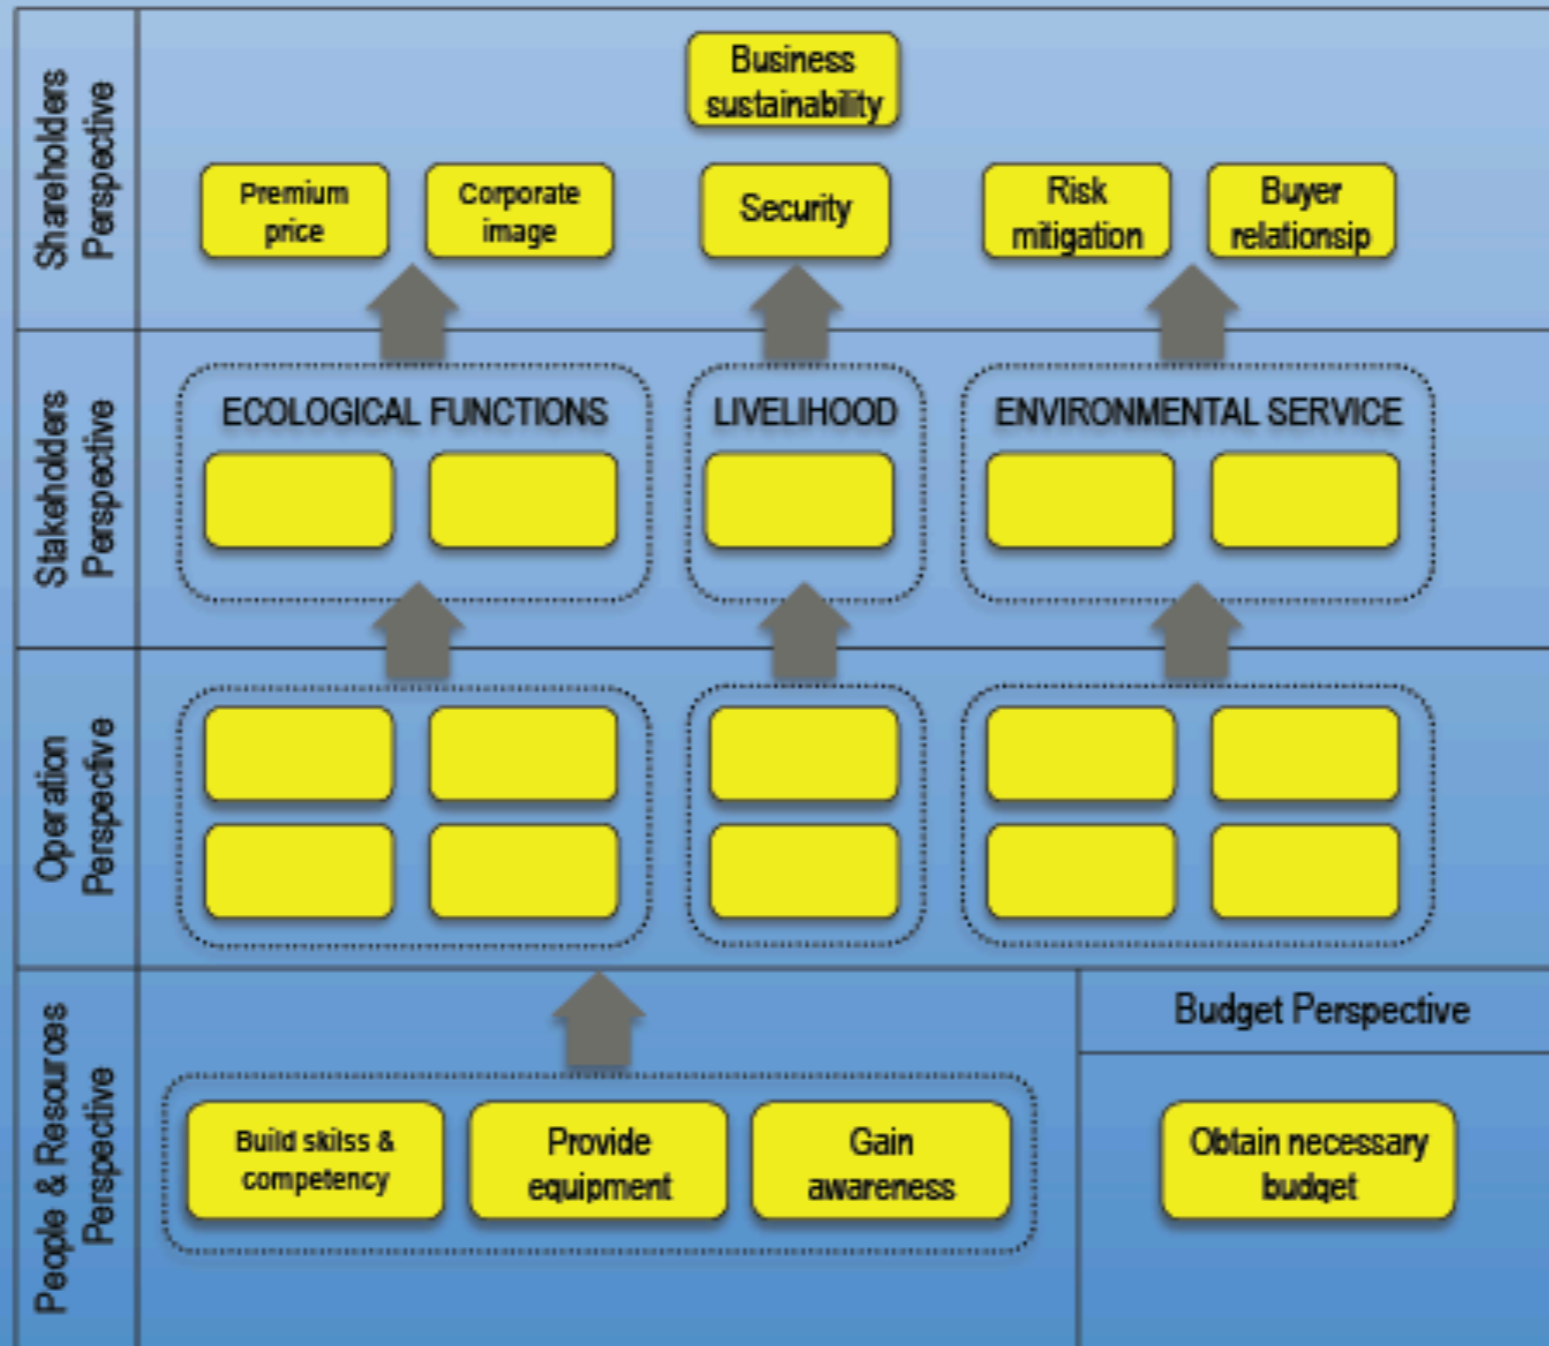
Shareholders Perspective

Business sustainability

Premium price

Corporate image

Security

Risk mitigation

Buyer relationsip

Stakeholders Perspective

ECOLOGICAL FUNCTIONS

LIVELIHOOD

ENVIRONMENTAL SERVICE

Operation Perspective

People & Resources Perspective

Build skilss & competency

Provide equipment

Gain awareness

Budget Perspective

Obtain necessary budget